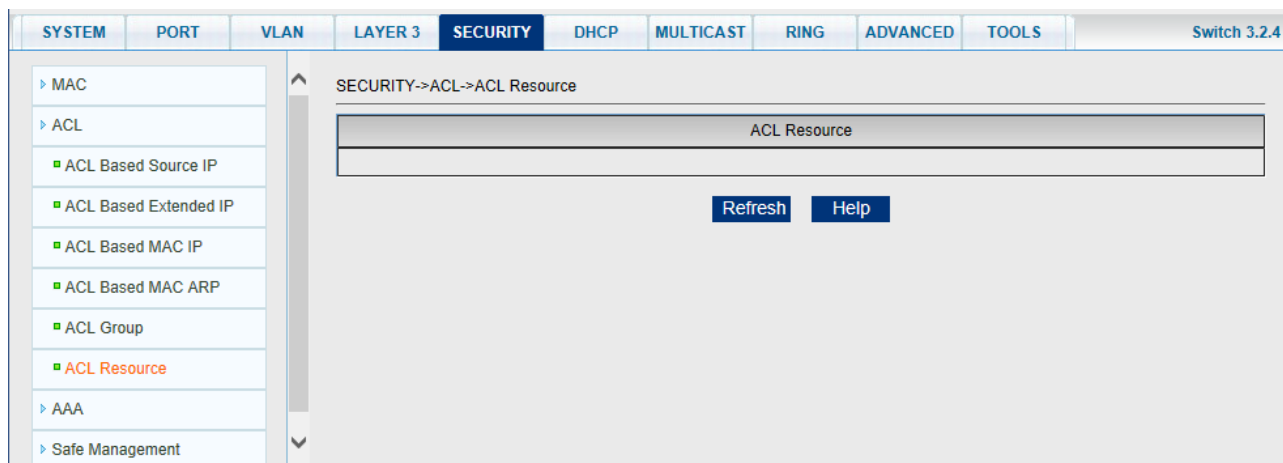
SYSTEM PORT VLAN LAYER 3 SECURITY DHCP MULTICAST RING ADVANCED TOOLS Switch 3.2.4

MAC
ACL
ACL Based Source IP
ACL Based Extended IP
ACL Based MAC IP
ACL Based MAC ARP
ACL Group
ACL Resource
AAA
Safe Management

SECURITY->ACL->ACL Resource

| ACL Resource |
|---|
| |

Refresh Help